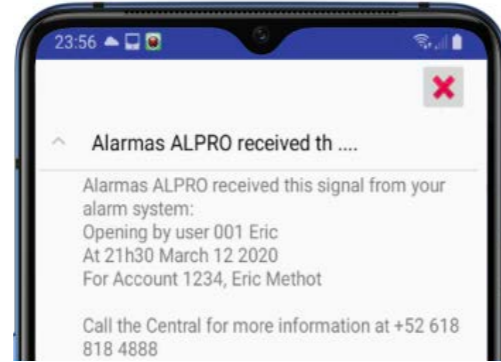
23:56

Alarmas ALPRO received th ....

Alarmas ALPRO received this signal from your alarm system:
Opening by user 001 Eric
At 21h30 March 12 2020
For Account 1234, Eric Methot

Call the Central for more information at +52 618 818 4888